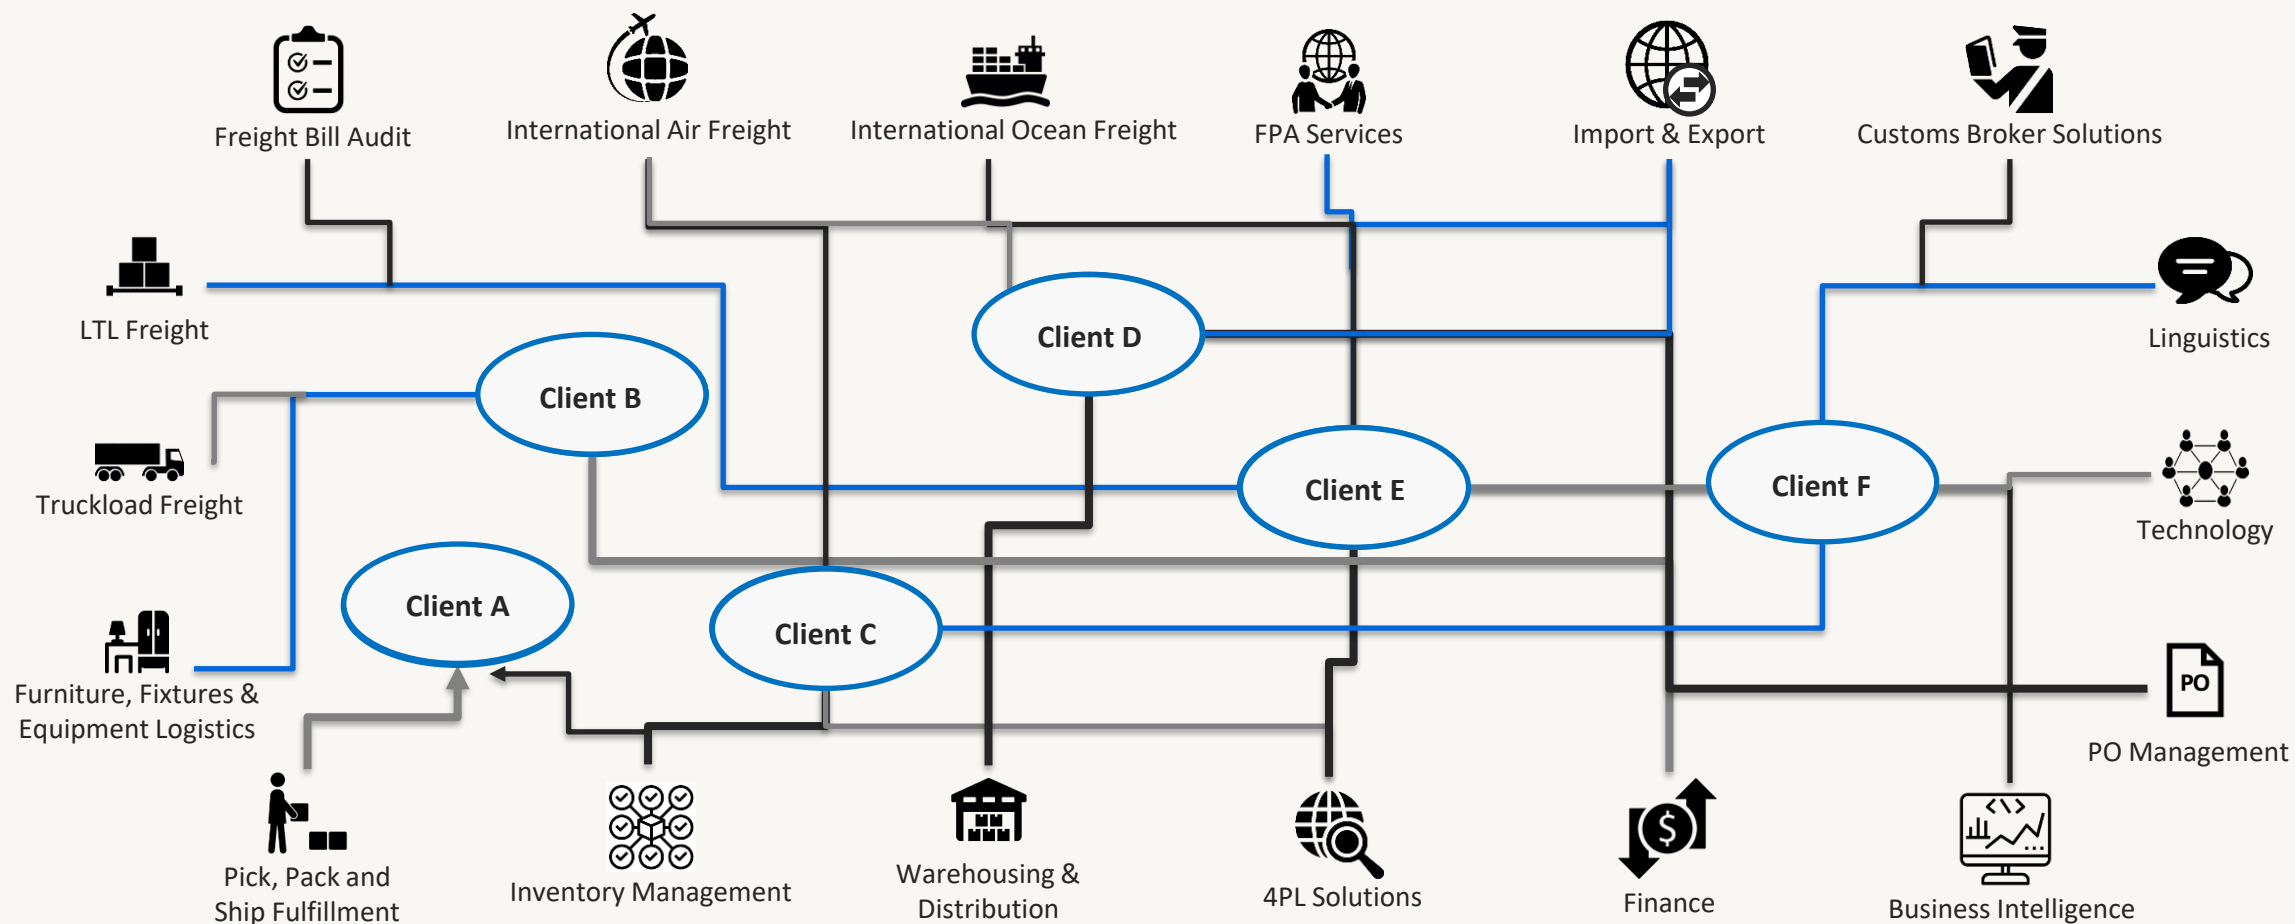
Freight Bill Audit

International Air Freight

International Ocean Freight

FPA Services

Import & Export

Customs Broker Solutions

LTL Freight

Linguistics

Client D

Client B

Truckload Freight

Client E

Client F

Technology

Client A

Client C

Furniture, Fixtures & Equipment Logistics

PO

PO Management

Pick, Pack and Ship Fulfillment

Inventory Management

Warehousing & Distribution

4PL Solutions

Finance

Business Intelligence